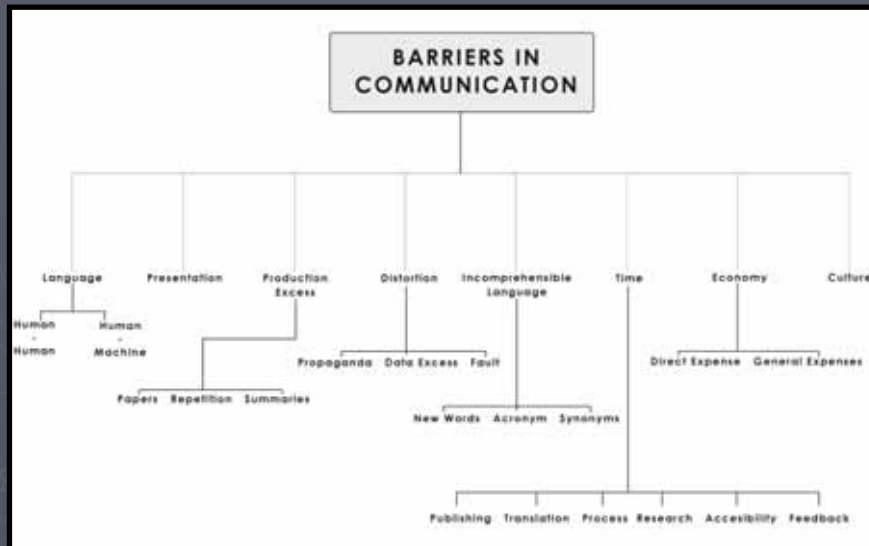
BARRIERS IN COMMUNICATION

Language

Human - Human

Human - Machine

Presentation

Production Excess

Papers Repetition Summaries

Distortion

Propaganda Data Excess Fault

Incomprehensible Language

New Words Acronym Synonyms

Time

Publishing Translation Process Research Accesibility Feedback

Economy

Direct Expense General Expenses

Culture